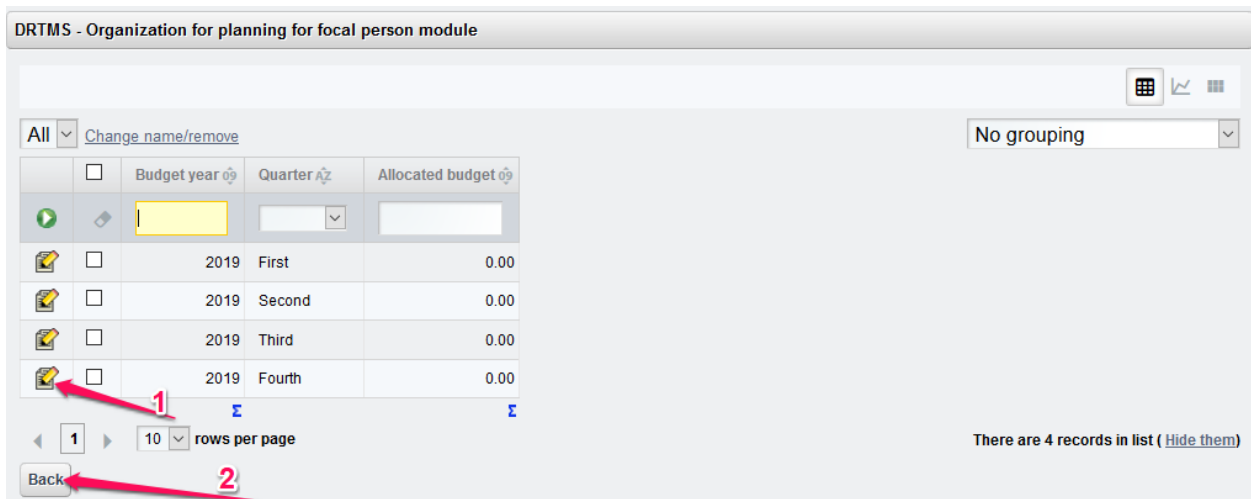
DRTMS - Organization for planning for focal person module

All Change name/remove

No grouping

| | | Budget year | Quarter | Allocated budget |
|---|---|---|---|---|
| | | | | |
| | | 2019 | First | 0.00 |
| | | 2019 | Second | 0.00 |
| | | 2019 | Third | 0.00 |
| | | 2019 | Fourth | 0.00 |
| | | Σ | | Σ |

1

1 10 rows per page

There are 4 records in list ( Hide them)

Back

2